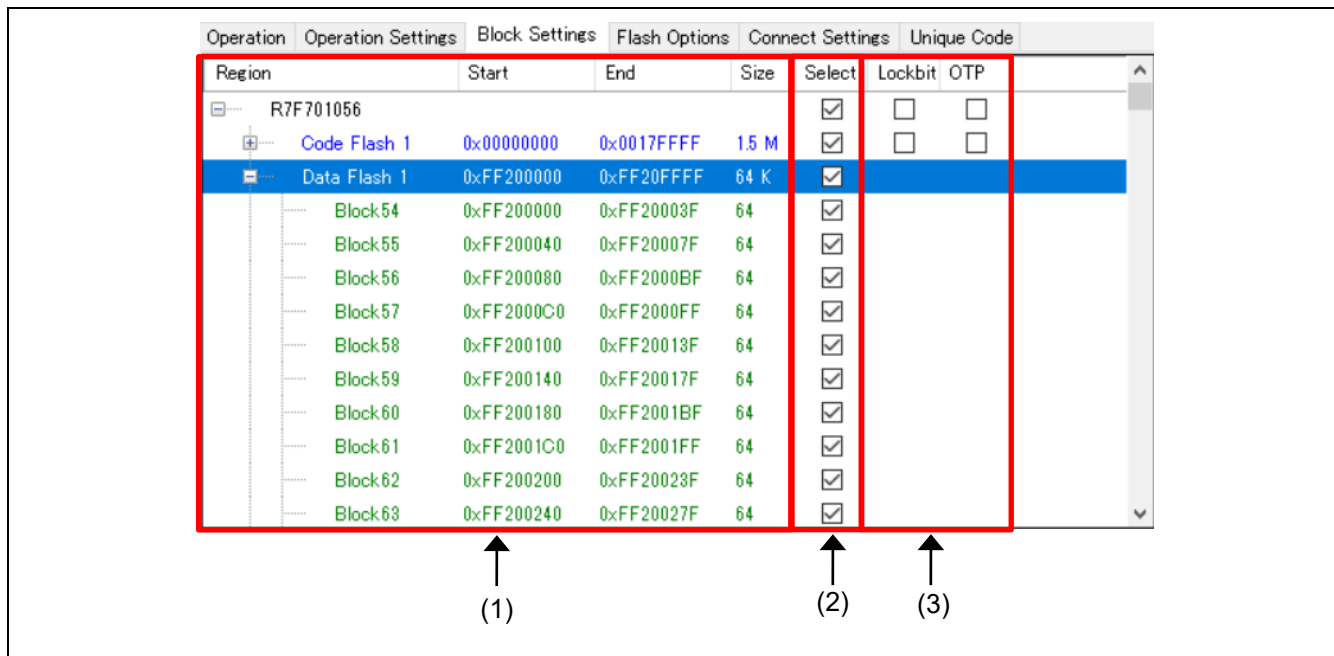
Operation | Operation Settings | Block Settings | Flash Options | Connect Settings | Unique Code

| Region | Start | End | Size | Select | Lockbit | OTP |
|---|---|---|---|---|---|---|
| R7F701056 | | | | ☑ | ☐ | ☐ |
| Code Flash 1 | 0x00000000 | 0x0017FFFF | 1.5 M | ☑ | ☐ | ☐ |
| Data Flash 1 | 0xFF200000 | 0xFF20FFFF | 64 K | ☑ | | |
| Block54 | 0xFF200000 | 0xFF20003F | 64 | ☑ | | |
| Block55 | 0xFF200040 | 0xFF20007F | 64 | ☑ | | |
| Block56 | 0xFF200080 | 0xFF2000BF | 64 | ☑ | | |
| Block57 | 0xFF2000C0 | 0xFF2000FF | 64 | ☑ | | |
| Block58 | 0xFF200100 | 0xFF20013F | 64 | ☑ | | |
| Block59 | 0xFF200140 | 0xFF20017F | 64 | ☑ | | |
| Block60 | 0xFF200180 | 0xFF2001BF | 64 | ☑ | | |
| Block61 | 0xFF2001C0 | 0xFF2001FF | 64 | ☑ | | |
| Block62 | 0xFF200200 | 0xFF20023F | 64 | ☑ | | |
| Block63 | 0xFF200240 | 0xFF20027F | 64 | ☑ | | |

(1) (2) (3)